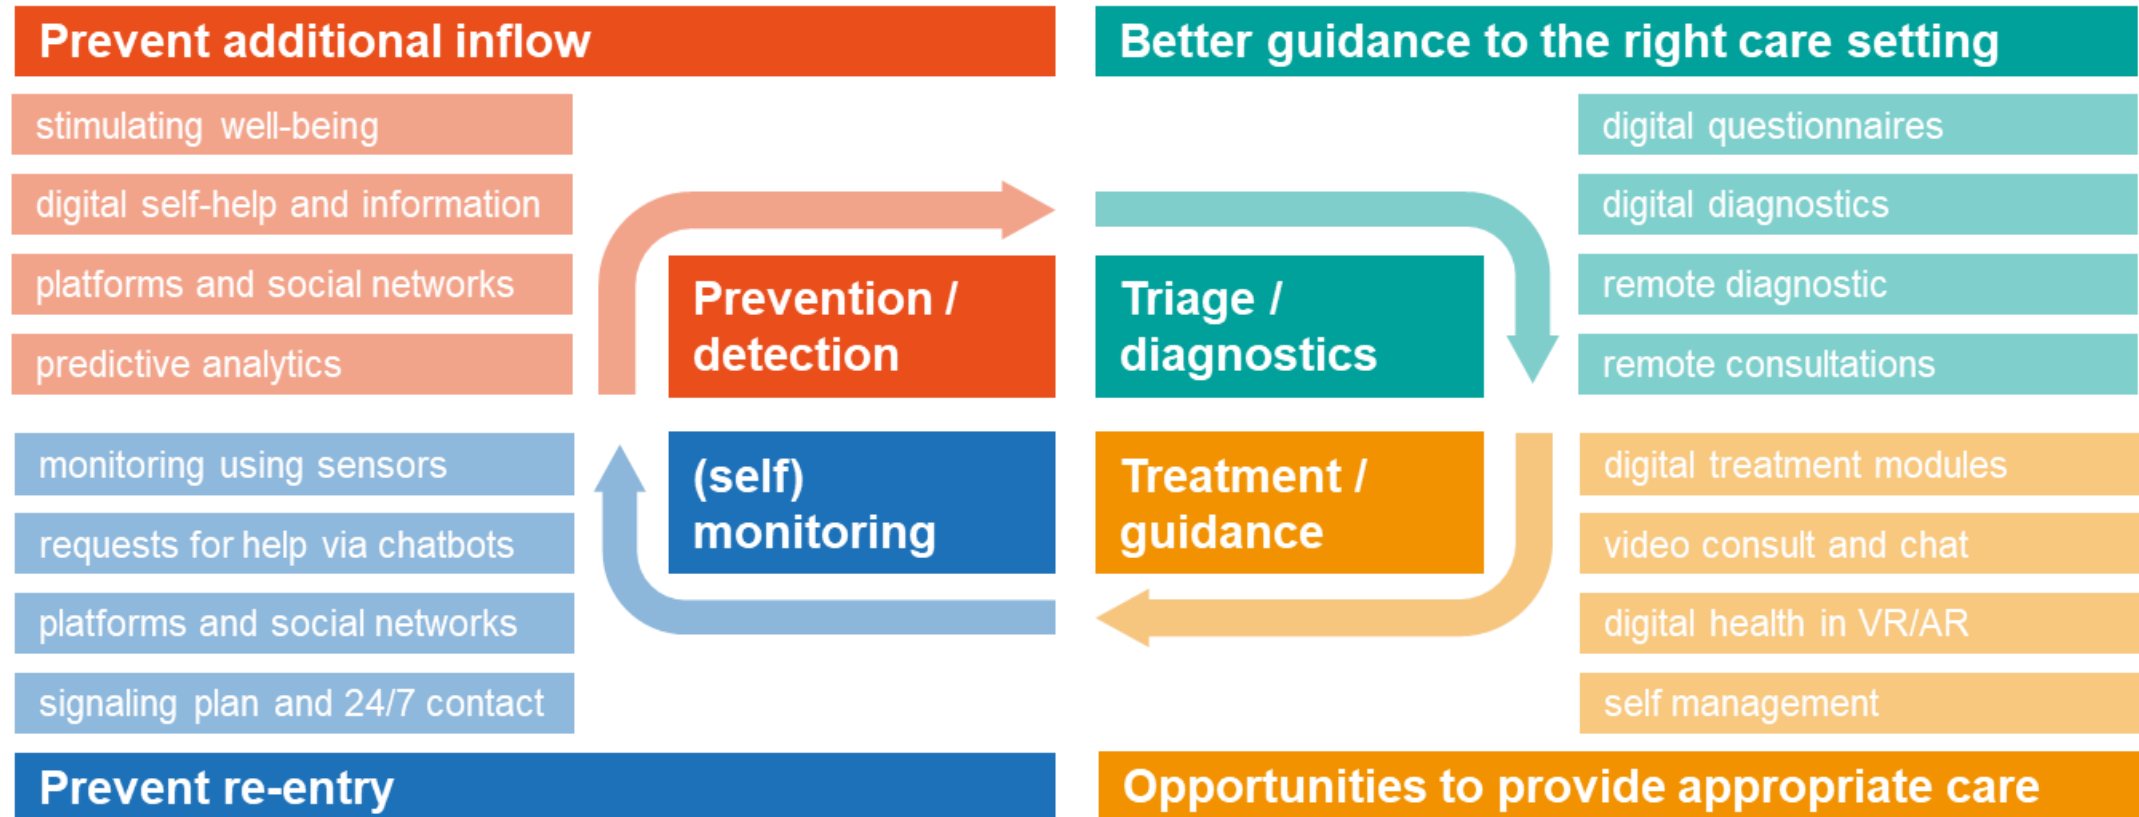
Prevent additional inflow

stimulating well-being

digital self-help and information

platforms and social networks

predictive analytics

Better guidance to the right care setting

digital questionnaires

digital diagnostics

remote diagnostic

remote consultations

Prevention / detection

Triage / diagnostics

(self) monitoring

Treatment / guidance

monitoring using sensors

requests for help via chatbots

platforms and social networks

signaling plan and 24/7 contact

digital treatment modules

video consult and chat

digital health in VR/AR

self management

Prevent re-entry

Opportunities to provide appropriate care